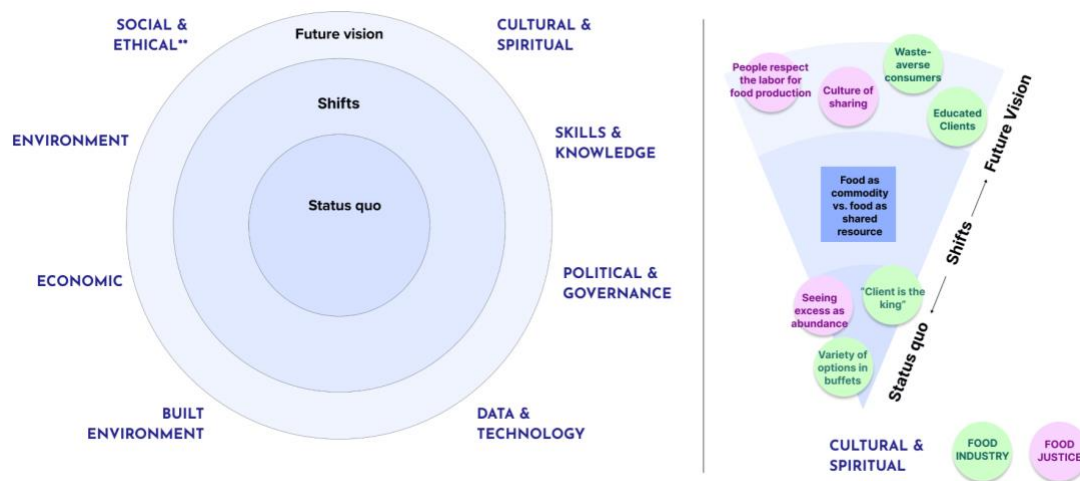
SOCIAL & ETHICAL**

Future vision

CULTURAL & SPIRITUAL

Shifts

ENVIRONMENT

SKILLS & KNOWLEDGE

Status quo

ECONOMIC

POLITICAL & GOVERNANCE

BUILT ENVIRONMENT

DATA & TECHNOLOGY

People respect the labor for food production

Culture of sharing

Waste-averse consumers

Educated Clients

Future Vision

Food as commodity vs. food as shared resource

Shifts

"Client is the king"

Seeing excess as abundance

Variety of options in buffets

Status quo

CULTURAL & SPIRITUAL

FOOD INDUSTRY

FOOD JUSTICE